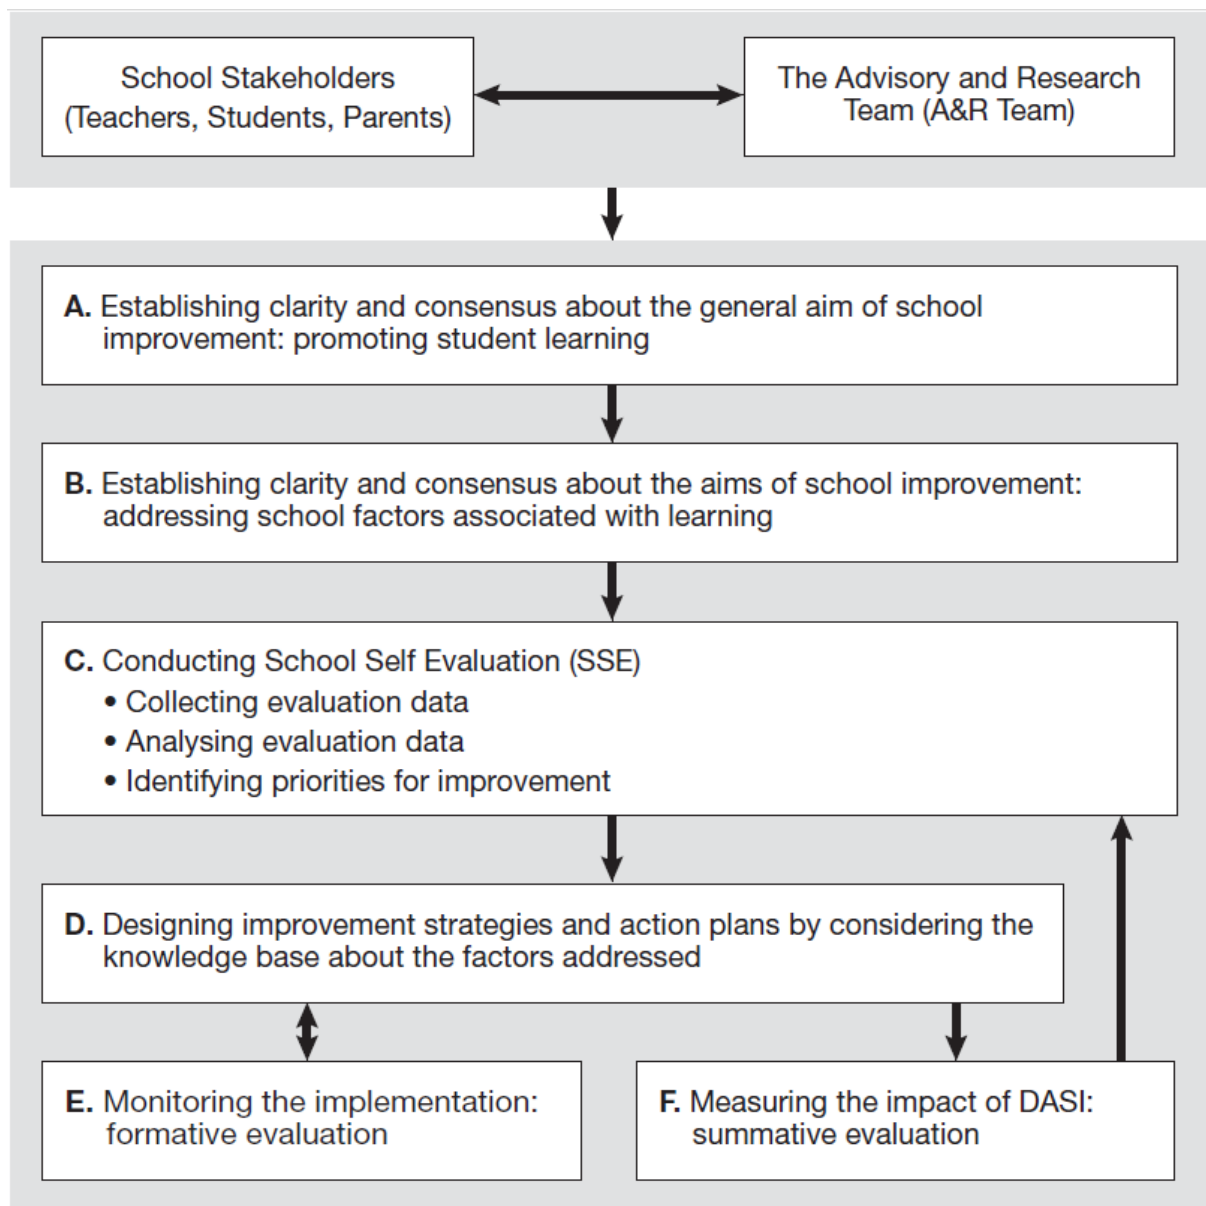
School Stakeholders (Teachers, Students, Parents)

The Advisory and Research Team (A&R Team)

A. Establishing clarity and consensus about the general aim of school improvement: promoting student learning

B. Establishing clarity and consensus about the aims of school improvement: addressing school factors associated with learning

C. Conducting School Self Evaluation (SSE)
• Collecting evaluation data
• Analysing evaluation data
• Identifying priorities for improvement

D. Designing improvement strategies and action plans by considering the knowledge base about the factors addressed

E. Monitoring the implementation: formative evaluation

F. Measuring the impact of DASI: summative evaluation